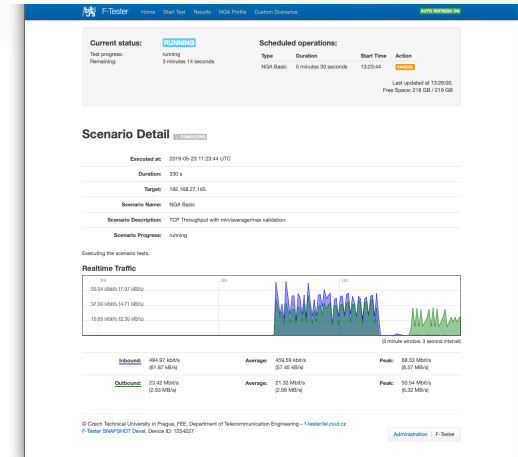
F-Tester Home Start Test Results NGA Profile Custom Scenarios AUTO REFRESH ON

Current status: RUNNING
Test progress: running
Remaining: 3 minutes 14 seconds

Scheduled operations:
| Type | Duration | Start Time | Action |
|---|---|---|---|
| NGA Basic | 5 minutes 30 seconds | 13:23:44 | CANCEL |

Last updated at 13:26:00.
Free Space: 218 GB / 219 GB

Scenario Detail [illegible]

| Executed at: | 2019-05-23 11:23:44 UTC |
|---|---|
| Duration: | 330 s |
| Target: | 192.168.27.165 |
| Scenario Name: | NGA Basic |
| Scenario Description: | TCP Throughput with min/average/max validation. |
| Scenario Progress: | running |

Executing the scenario tests.

Realtime Traffic

56.54 Mbit/s (7.07 MB/s)
37.69 Mbit/s (4.71 MB/s)
18.85 Mbit/s (2.36 MB/s)

(3 minute window, 3 second interval)

| Inbound: | 494.97 kbit/s (61.87 kB/s) | Average: | 459.59 kbit/s (57.45 kB/s) | Peak: | 68.53 Mbit/s (8.57 MB/s) |
|---|---|---|---|---|---|
| Outbound: | 23.42 Mbit/s (2.93 MB/s) | Average: | 21.32 Mbit/s (2.66 MB/s) | Peak: | 50.54 Mbit/s (6.32 MB/s) |

© Czech Technical University in Prague, FEE, Department of Telecommunication Engineering – f-tester.fel.cvut.cz
F-Tester SNAPSHOT Devel, Device ID: 1254227

Administration | F-Tester